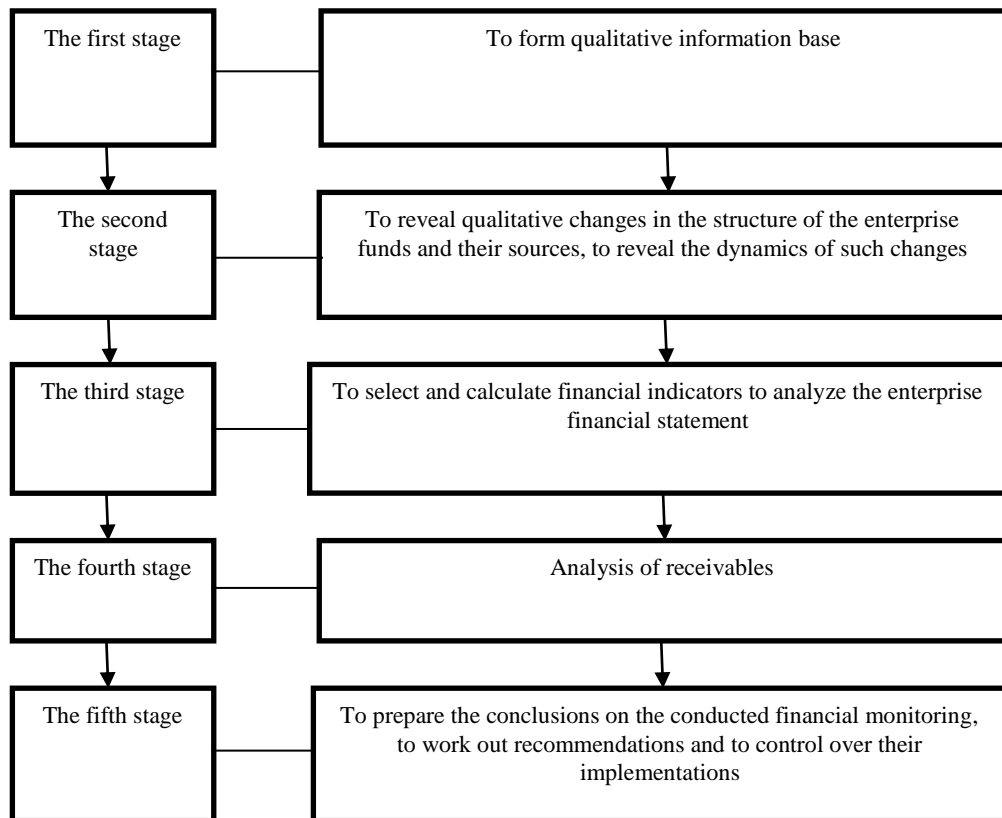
The first stage

To form qualitative information base

The second stage

To reveal qualitative changes in the structure of the enterprise funds and their sources, to reveal the dynamics of such changes

The third stage

To select and calculate financial indicators to analyze the enterprise financial statement

The fourth stage

Analysis of receivables

The fifth stage

To prepare the conclusions on the conducted financial monitoring, to work out recommendations and to control over their implementations